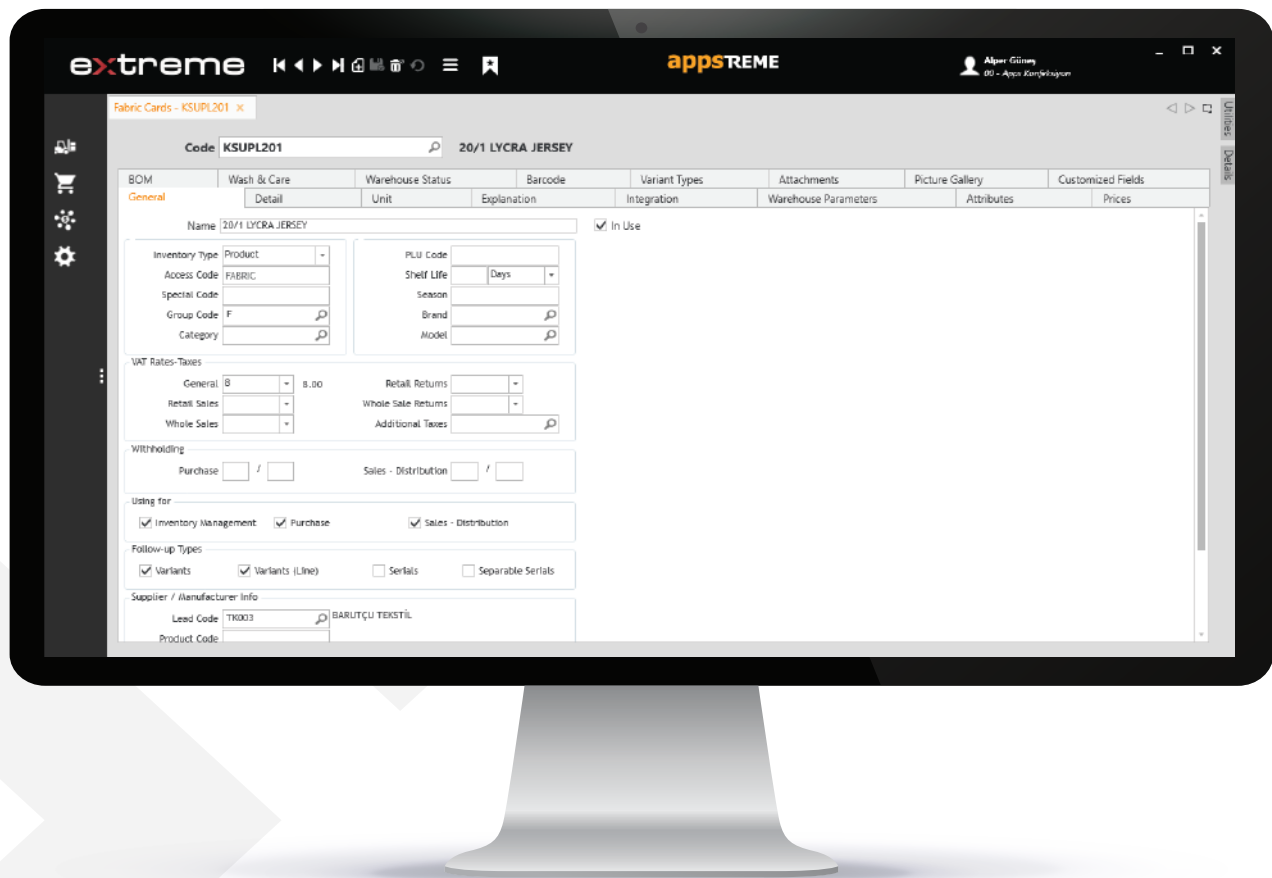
extreme

appsTREME

Alper Güneş
00 - Apps Konfeksiyon

Fabric Cards - KSUPL201 ×

Utilities
Details

Code KSUPL201 20/1 LYCRA JERSEY

| BOM | Wash & Care | Warehouse Status | Barcode | Variant Types | Attachments | Picture Gallery | Customized Fields |
|---|---|---|---|---|---|---|---|

| General | Detail | Unit | Explanation | Integration | Warehouse Parameters | Attributes | Prices |
|---|---|---|---|---|---|---|---|

Name 20/1 LYCRA JERSEY

In Use

Inventory Type Product
Access Code FABRIC
Special Code
Group Code F
Category

PLU Code
Shelf Life Days
Season
Brand
Model

VAT Rates-Taxes
General 8 8.00
Retail Sales
Whole Sales
Retail Returns
Whole Sale Returns
Additional Taxes

Withholding
Purchase /
Sales - Distribution /

Using for
Inventory Management
Purchase
Sales - Distribution

Follow-up Types
Variants
Variants (Line)
Serials
Separable Serials

Supplier / Manufacturer Info
Lead Code TK003 BARUTÇU TEKSTİL
Product Code